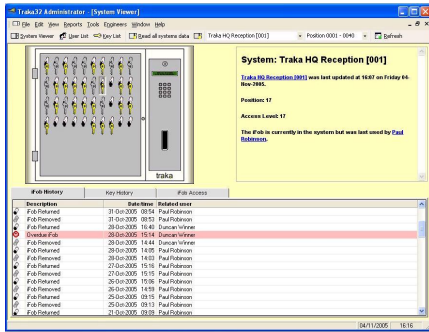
Traka32 Administrator - [System Viewer]

File Edit View Reports Tools Engineers Window Help

System Viewer User List Key List Read all systems data Traka HQ Reception [001] Position 0001 - 0040 Refresh

traka

System: Traka HQ Reception [001]

Traka HQ Reception [001] was last updated at 16:07 on Friday 04-Nov-2005.

Position: 17

Access Level: 17

The iFob is currently in the system but was last used by Paul Robinson.

iFob History | Key History | iFob Access

| Description | Date time | Related user |
|---|---|---|
| iFob Returned | 31-Oct-2005 08:54 | Paul Robinson |
| iFob Removed | 31-Oct-2005 08:53 | Paul Robinson |
| iFob Returned | 28-Oct-2005 16:14 | Duncan Winner |
| Overdue iFob | 28-Oct-2005 15:14 | Duncan Winner |
| iFob Removed | 28-Oct-2005 14:44 | Duncan Winner |
| iFob Returned | 28-Oct-2005 14:05 | Paul Robinson |
| iFob Removed | 28-Oct-2005 14:03 | Paul Robinson |
| iFob Returned | 27-Oct-2005 15:16 | Paul Robinson |
| iFob Removed | 27-Oct-2005 15:15 | Paul Robinson |
| iFob Returned | 26-Oct-2005 15:06 | Paul Robinson |
| iFob Removed | 26-Oct-2005 14:59 | Paul Robinson |
| iFob Returned | 25-Oct-2005 09:15 | Paul Robinson |
| iFob Removed | 25-Oct-2005 09:13 | Paul Robinson |
| iFob Returned | 21-Oct-2005 09:09 | Paul Robinson |

04/11/2005 16:16